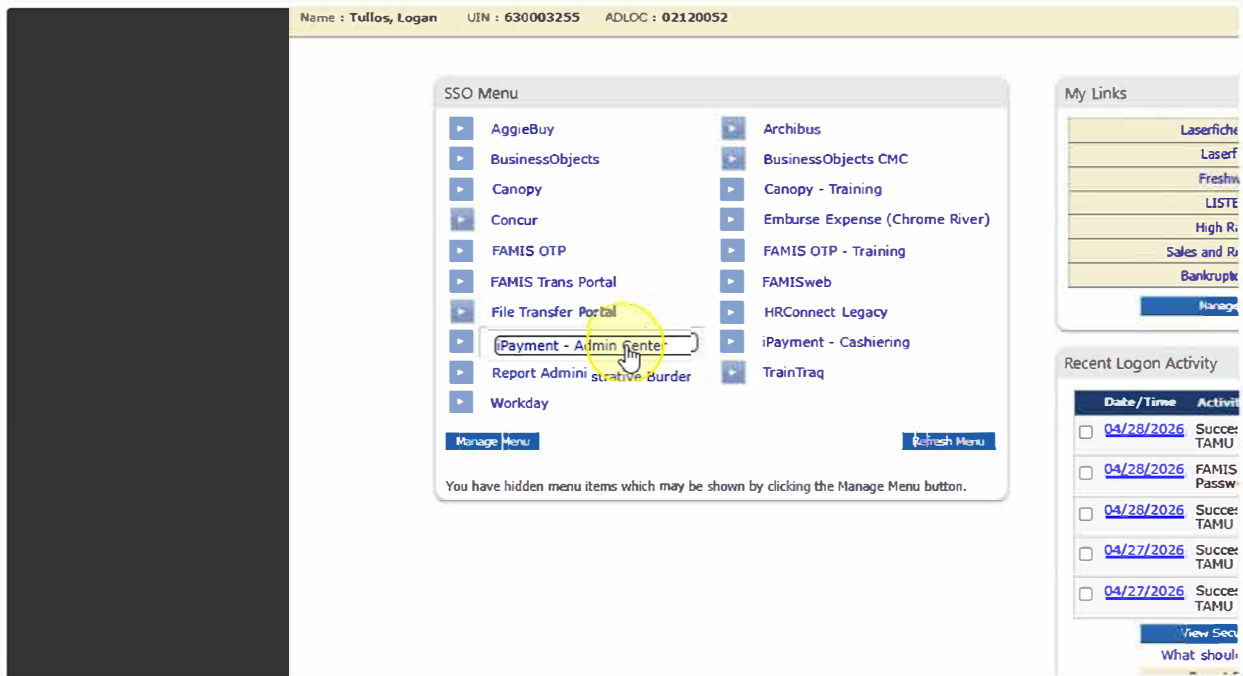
Name : Tullos, Logan UIN : 630003255 ADLOC : 02120052

SSO Menu

AggieBuy
Archibus
BusinessObjects
BusinessObjects CMC
Canopy
Canopy - Training
Concur
Emburse Expense (Chrome River)
FAMIS OTP
FAMIS OTP - Training
FAMIS Trans Portal
FAMISweb
File Transfer Portal
HRConnect Legacy
iPayment - Admin Center
iPayment - Cashiering
Report Admini strative Burder
TrainTraq
Workday

Manage Menu
Refresh Menu

You have hidden menu items which may be shown by clicking the Manage Menu button.

My Links

Laserfiche
Laserf
Freshw
LISTE
High R
Sales and R
Bankrupt
Manage

Recent Logon Activity

| | Date/Time | Activi |
|---|---|---|
| | 04/28/2026 | Succes TAMU |
| | 04/28/2026 | FAMIS Passw |
| | 04/28/2026 | Succes TAMU |
| | 04/27/2026 | Succes TAMU |
| | 04/27/2026 | Succes TAMU |

View Secu
What shoul